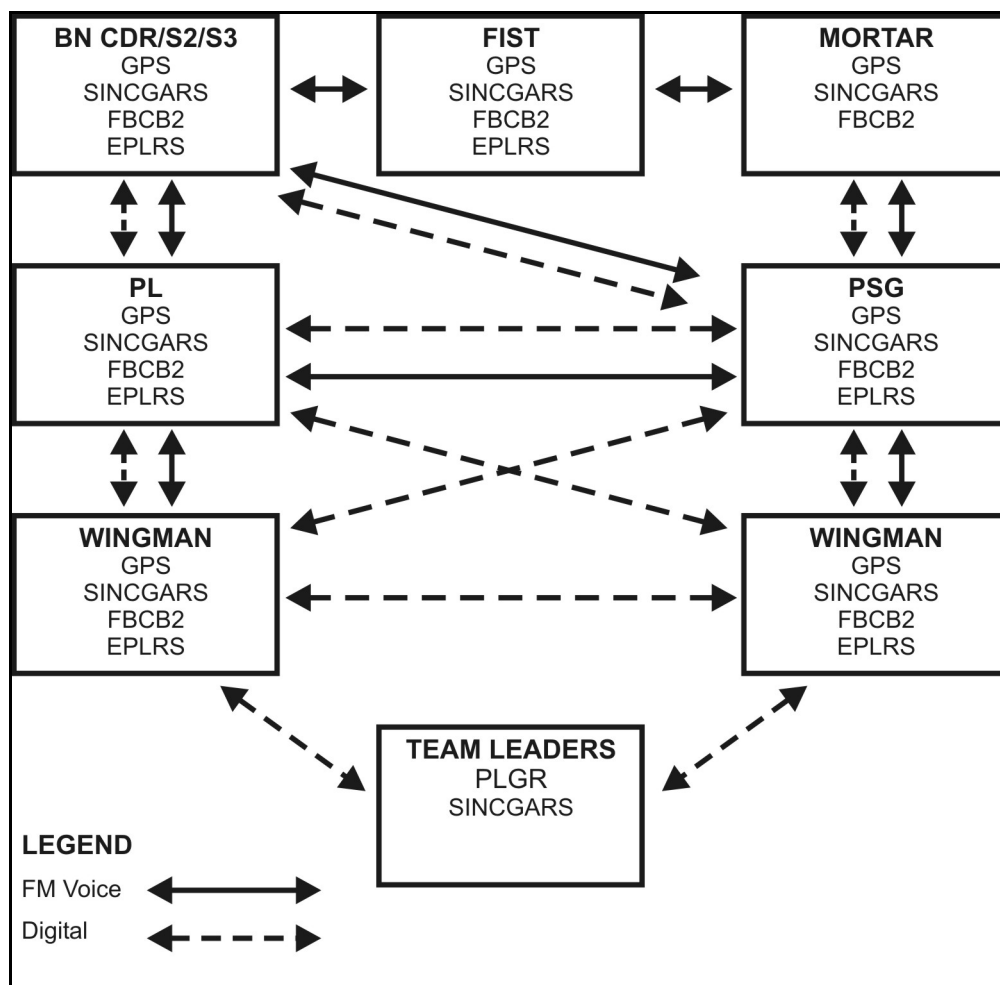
BN CDR/S2/S3
GPS
SINCGARS
FBCB2
EPLRS

FIST
GPS
SINCGARS
FBCB2
EPLRS

MORTAR
GPS
SINCGARS
FBCB2

PL
GPS
SINCGARS
FBCB2
EPLRS

PSG
GPS
SINCGARS
FBCB2
EPLRS

WINGMAN
GPS
SINCGARS
FBCB2
EPLRS

WINGMAN
GPS
SINCGARS
FBCB2
EPLRS

TEAM LEADERS
PLGR
SINCGARS

LEGEND
FM Voice
Digital